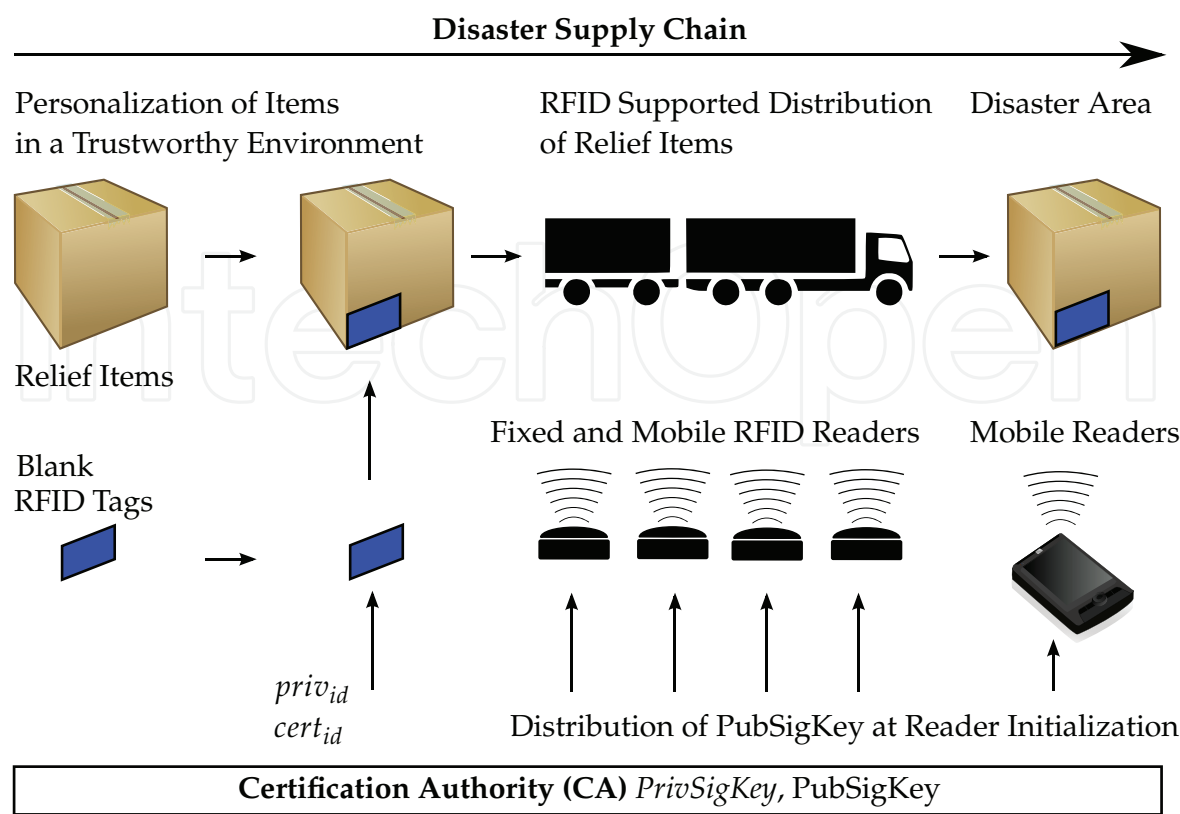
Disaster Supply Chain

Personalization of Items in a Trustworthy Environment

RFID Supported Distribution of Relief Items

Disaster Area

Relief Items

Blank RFID Tags

Fixed and Mobile RFID Readers

Mobile Readers

$priv_{id}$
$cert_{id}$

Distribution of PubSigKey at Reader Initialization

IntechOpen

**Certification Authority (CA)** *PrivSigKey*, PubSigKey